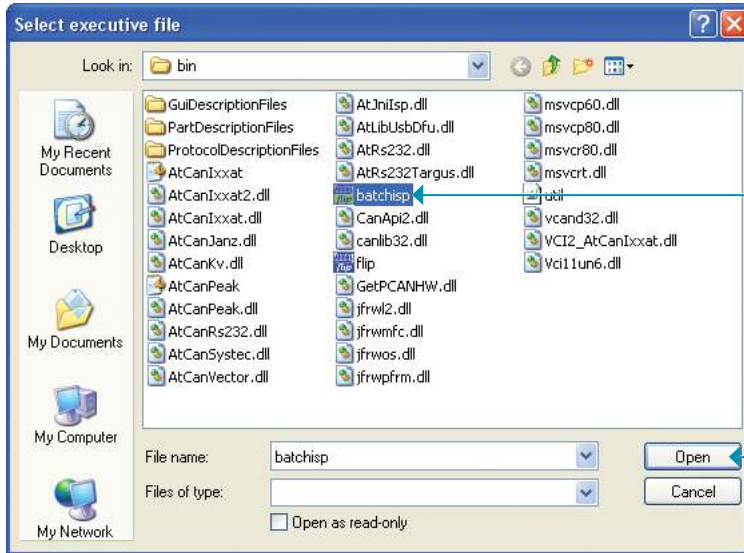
Select executive file

Look in: bin

My Recent Documents

Desktop

My Documents

My Computer

My Network

GuiDescriptionFiles
PartDescriptionFiles
ProtocolDescriptionFiles
AtCanIxxat
AtCanIxxat2.dll
AtCanIxxat.dll
AtCanJanz.dll
AtCanKv.dll
AtCanPeak
AtCanPeak.dll
AtCanRs232.dll
AtCanSystec.dll
AtCanVector.dll
AtJniIsp.dll
AtLibUsbDfu.dll
AtRs232.dll
AtRs232Targus.dll
batchisp
CanApi2.dll
canlib32.dll
flip
GetPCANHW.dll
jfrwl2.dll
jfrwmfc.dll
jfrwos.dll
jfrwpfrm.dll
msvcp60.dll
msvcp80.dll
msvcr80.dll
msvcrt.dll
util
vcand32.dll
VCI2_AtCanIxxat.dll
Vci11un6.dll

File name: batchisp
Files of type:
Open as read-only

Open
Cancel